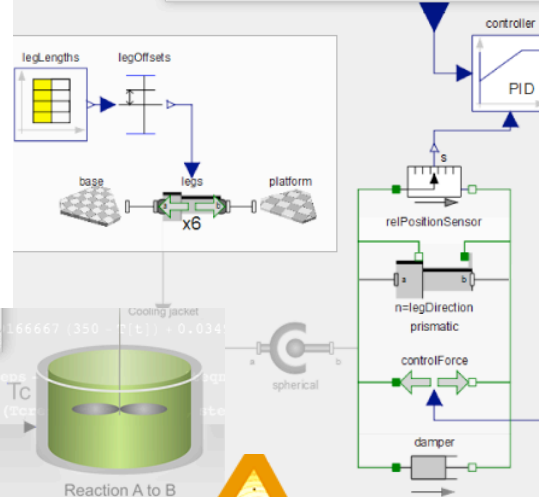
controller

legLengths

legOffsets

PID

s

base

legs

platform

x6

relPositionSensor

Cooling jacket

166667 (350 - T[t]) + 0.034

Tc

n=legDirection

prismatic

a

b

spherical

controlForce

damper

Reaction A to B